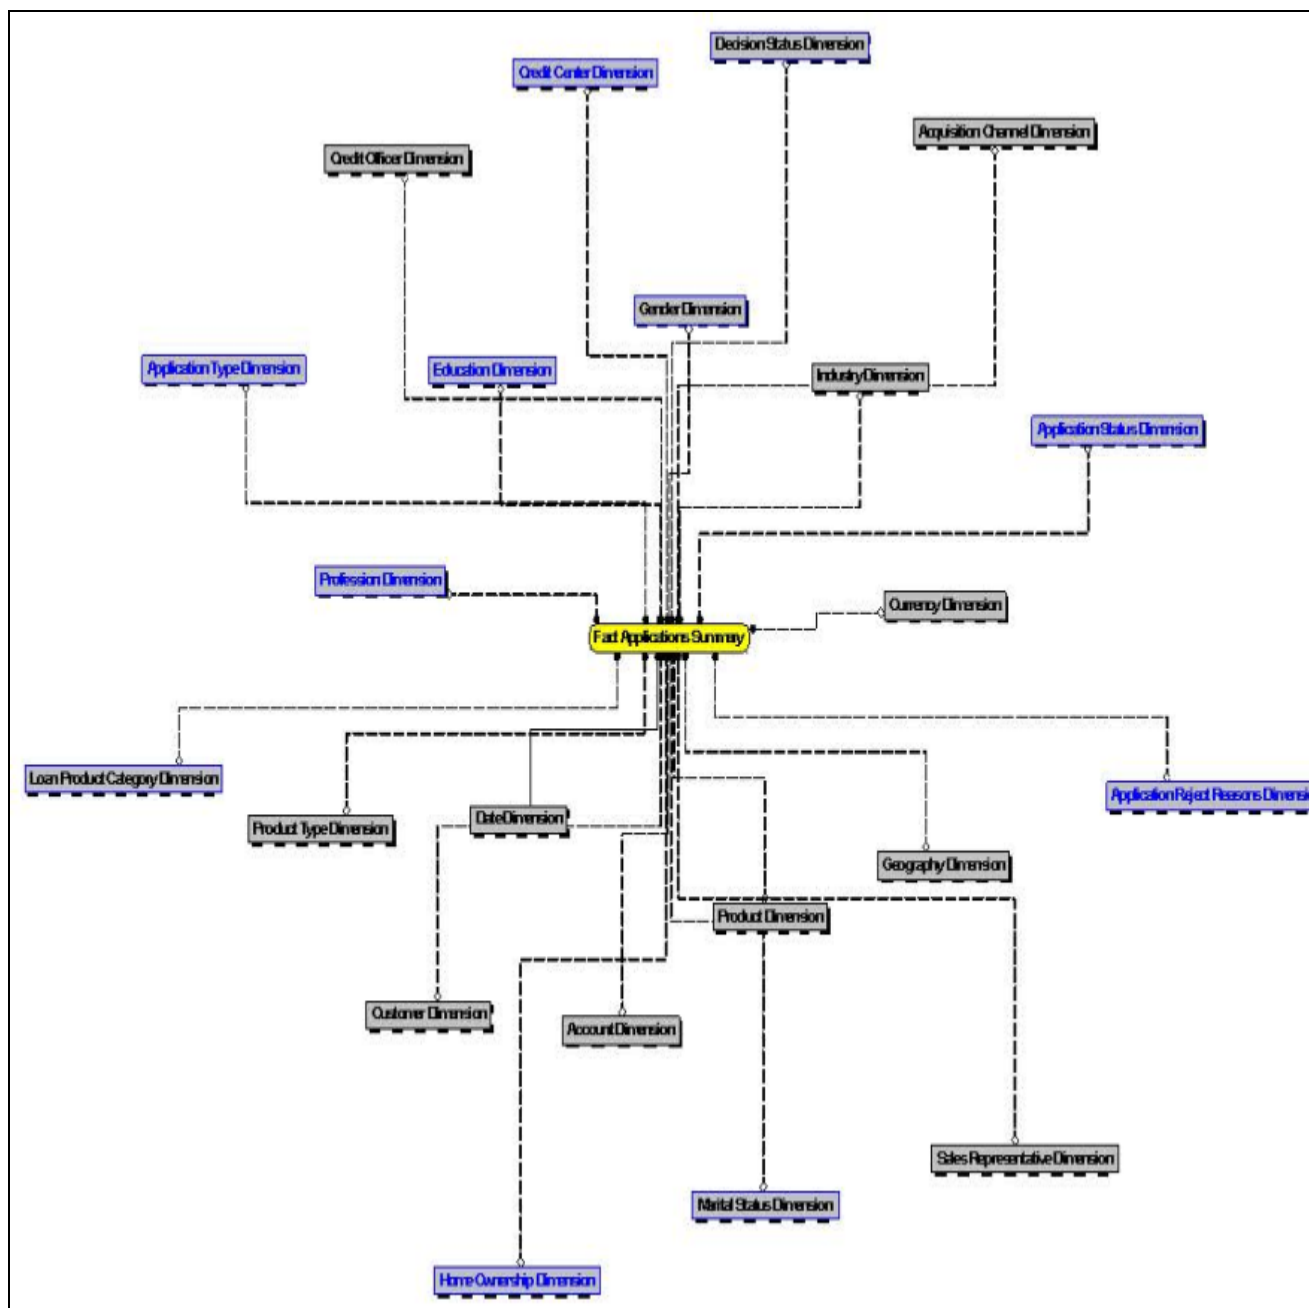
Decision Status Dimension
Credit Center Dimension
Acquisition Channel Dimension
Credit Officer Dimension
Gender Dimension
Application Type Dimension
Education Dimension
Industry Dimension
Application Status Dimension
Profession Dimension
Currency Dimension
Fact Applications Summary
Loan Product Category Dimension
Application Reject Reasons Dimensi
Product Type Dimension
Date Dimension
Geography Dimension
Product Dimension
Customer Dimension
Account Dimension
Sales Representative Dimension
Marital Status Dimension
Home Ownership Dimension